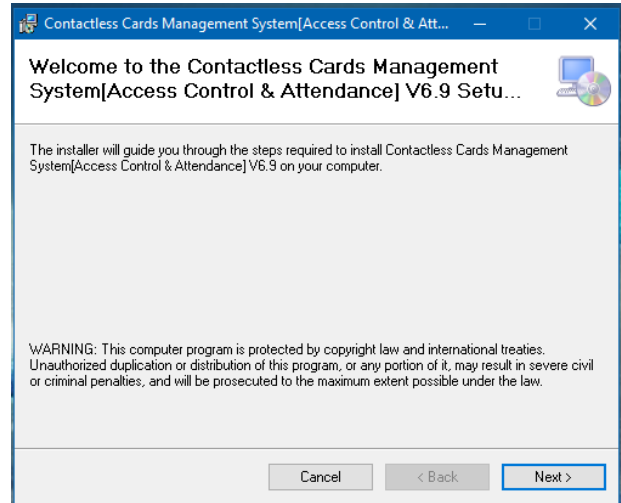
Contactless Cards Management System[Access Control & Att...

Welcome to the Contactless Cards Management System[Access Control & Attendance] V6.9 Setu...

The installer will guide you through the steps required to install Contactless Cards Management System[Access Control & Attendance] V6.9 on your computer.

WARNING: This computer program is protected by copyright law and international treaties. Unauthorized duplication or distribution of this program, or any portion of it, may result in severe civil or criminal penalties, and will be prosecuted to the maximum extent possible under the law.

Cancel
< Back
Next >